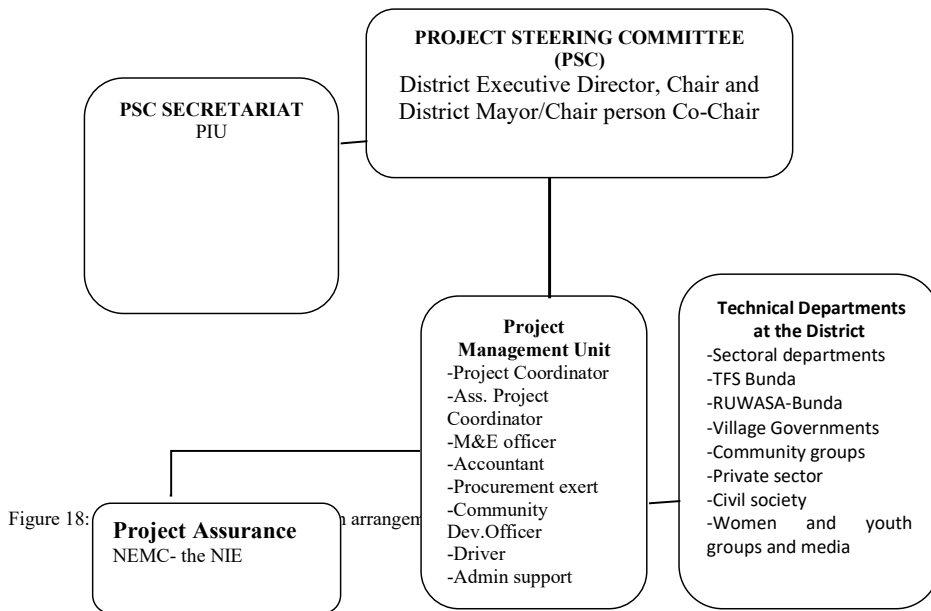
PROJECT STEERING COMMITTEE (PSC)
District Executive Director, Chair and District Mayor/Chair person Co-Chair

PSC SECRETARIAT
PIU

Project Management Unit
-Project Coordinator
-Ass. Project Coordinator
-M&E officer
-Accountant
-Procurement exert
-Community Dev.Officer
-Driver
-Admin support

Technical Departments at the District
-Sectoral departments
-TFS Bunda
-RUWASA-Bunda
-Village Governments
-Community groups
-Private sector
-Civil society
-Women and youth groups and media

Figure 18: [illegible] arrangem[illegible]

Project Assurance
NEMC- the NIE